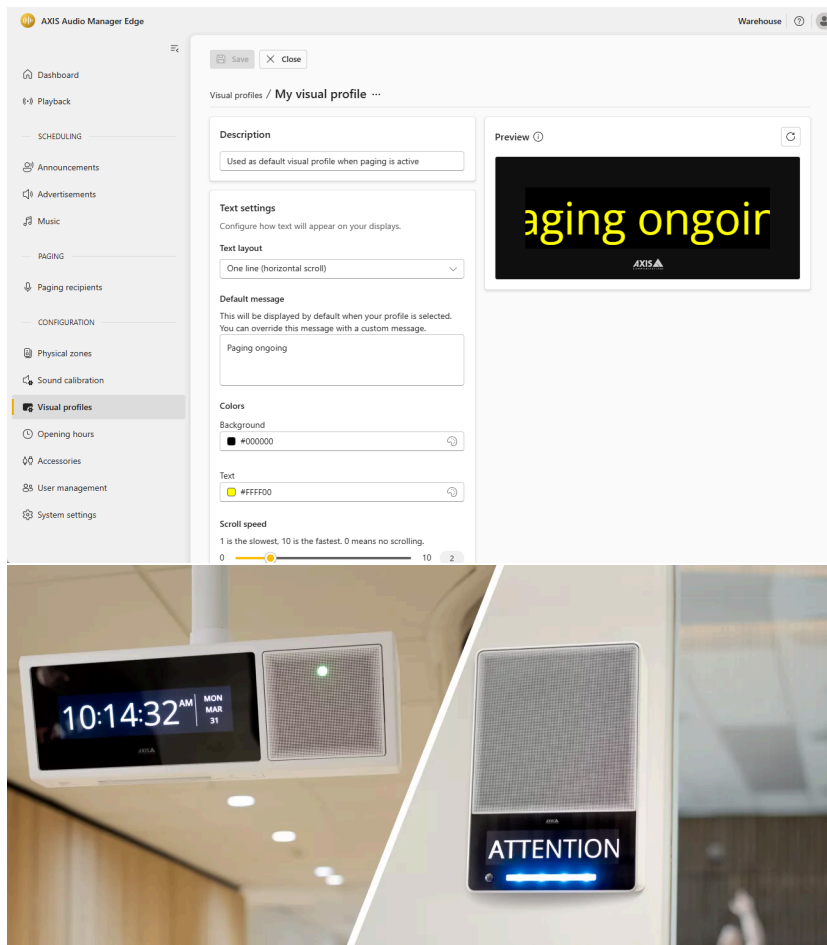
AXIS Audio Manager Edge

Warehouse

Dashboard
Playback
SCHEDULING
Announcements
Advertisements
Music
PAGING
Paging recipients
CONFIGURATION
Physical zones
Sound calibration
Visual profiles
Opening hours
Accessories
User management
System settings

Save
Close

Visual profiles / My visual profile ···

Description
Used as default visual profile when paging is active

Text settings
Configure how text will appear on your displays.
Text layout
One line (horizontal scroll)
Default message
This will be displayed by default when your profile is selected. You can override this message with a custom message.
Paging ongoing
Colors
Background
#000000
Text
#FFFF00
Scroll speed
1 is the slowest, 10 is the fastest. 0 means no scrolling.
0
10
2

Preview

aging ongoir
AXIS

10:14:32 AM
MON
MAR
31
AXIS

AXIS
ATTENTION